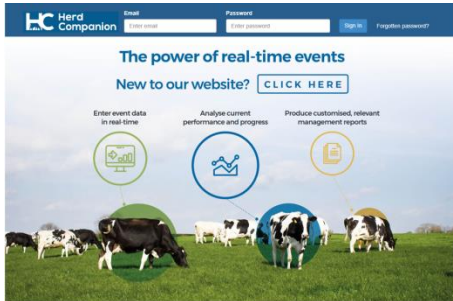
HC Herd Companion

Email
Enter email

Password
Enter password

Sign In

Forgotten password?

The power of real-time events

New to our website? CLICK HERE

Enter event data in real-time

Analyse current performance and progress

Produce customised, relevant management reports